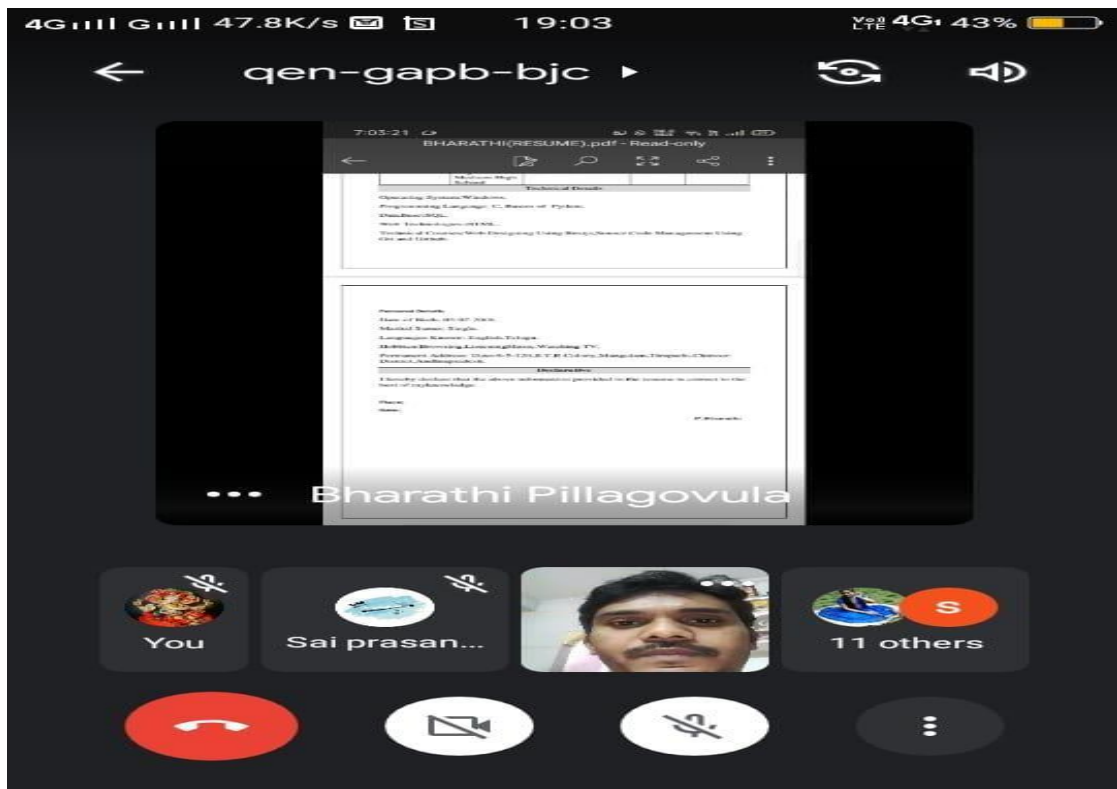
4G.ıll G.ıll 47.8K/s 19:03 Vo) 4G LTE 43%

qen-gapb-bjc ▸

7:03:21
BHARATHI(RESUME).pdf - Read-only

Medium High School

Technical Details

Operating System:Windows.

Programming Language: C, Basics of Python.

DataBase:SQL.

Web Technologies:HTML.

Technical Courses:Web Designing Using Bitrix,Source Code Management Using Git and GitHub.

Personal Details

Date of Birth: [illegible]

Marital Status: Single.

Languages Known: English,Telugu.

Hobbies:Browsing Internet,Playing,Watching TV.

Permanent Address: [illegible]

Declaration

I hereby declare that the above information provided in the resume is correct to the best of my knowledge.

Place:

Date:

P.Bharathi

••• Bharathi Pillagovula

You

Sai prasan...

S

11 others